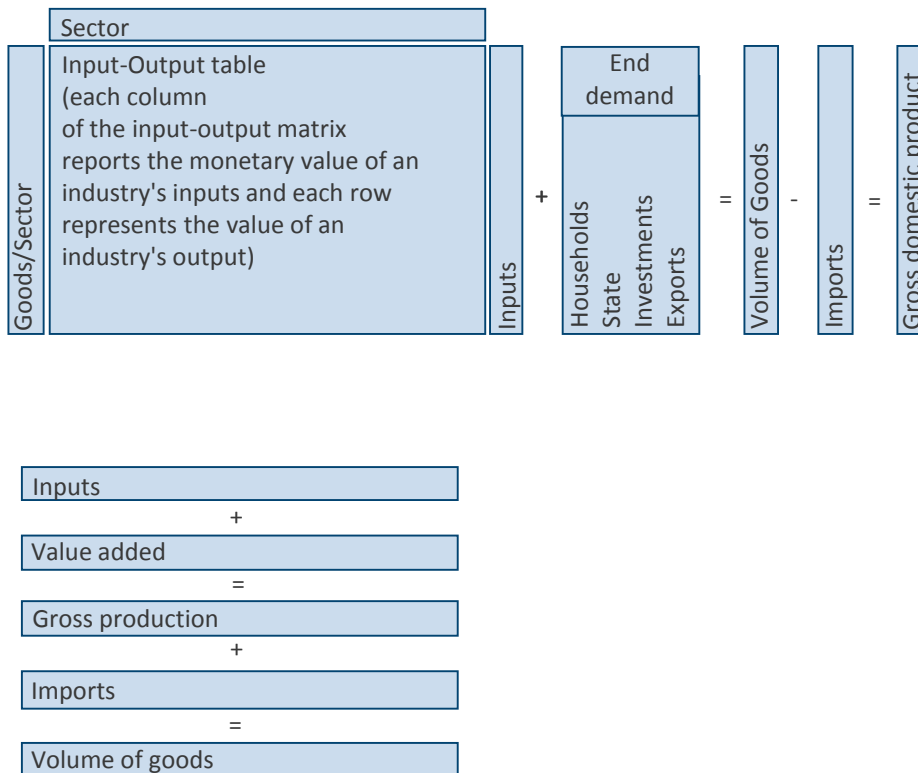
Sector

Goods/Sector

Input-Output table (each column of the input-output matrix reports the monetary value of an industry's inputs and each row represents the value of an industry's output)

Inputs

+

End demand

Households
State
Investments
Exports

=

Volume of Goods

-

Imports

=

Gross domestic product

Inputs

+

Value added

=

Gross production

+

Imports

=

Volume of goods